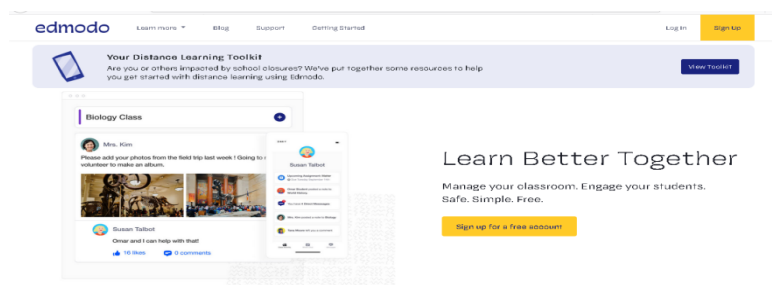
edmodo Learn more Blog Support Getting Started Log In Sign Up

Your Distance Learning Toolkit
Are you or others impacted by school closures? We've put together some resources to help you get started with distance learning using Edmodo.

View Toolkit

Biology Class

Mrs. Kim
Please add your photos from the field trip last week ! Going to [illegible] volunteer to make an album.

Susan Talbot
Omar and I can help with that!

16 likes 0 comments

Susan Talbot

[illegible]

Learn Better Together

Manage your classroom. Engage your students. Safe. Simple. Free.

Sign up for a free account